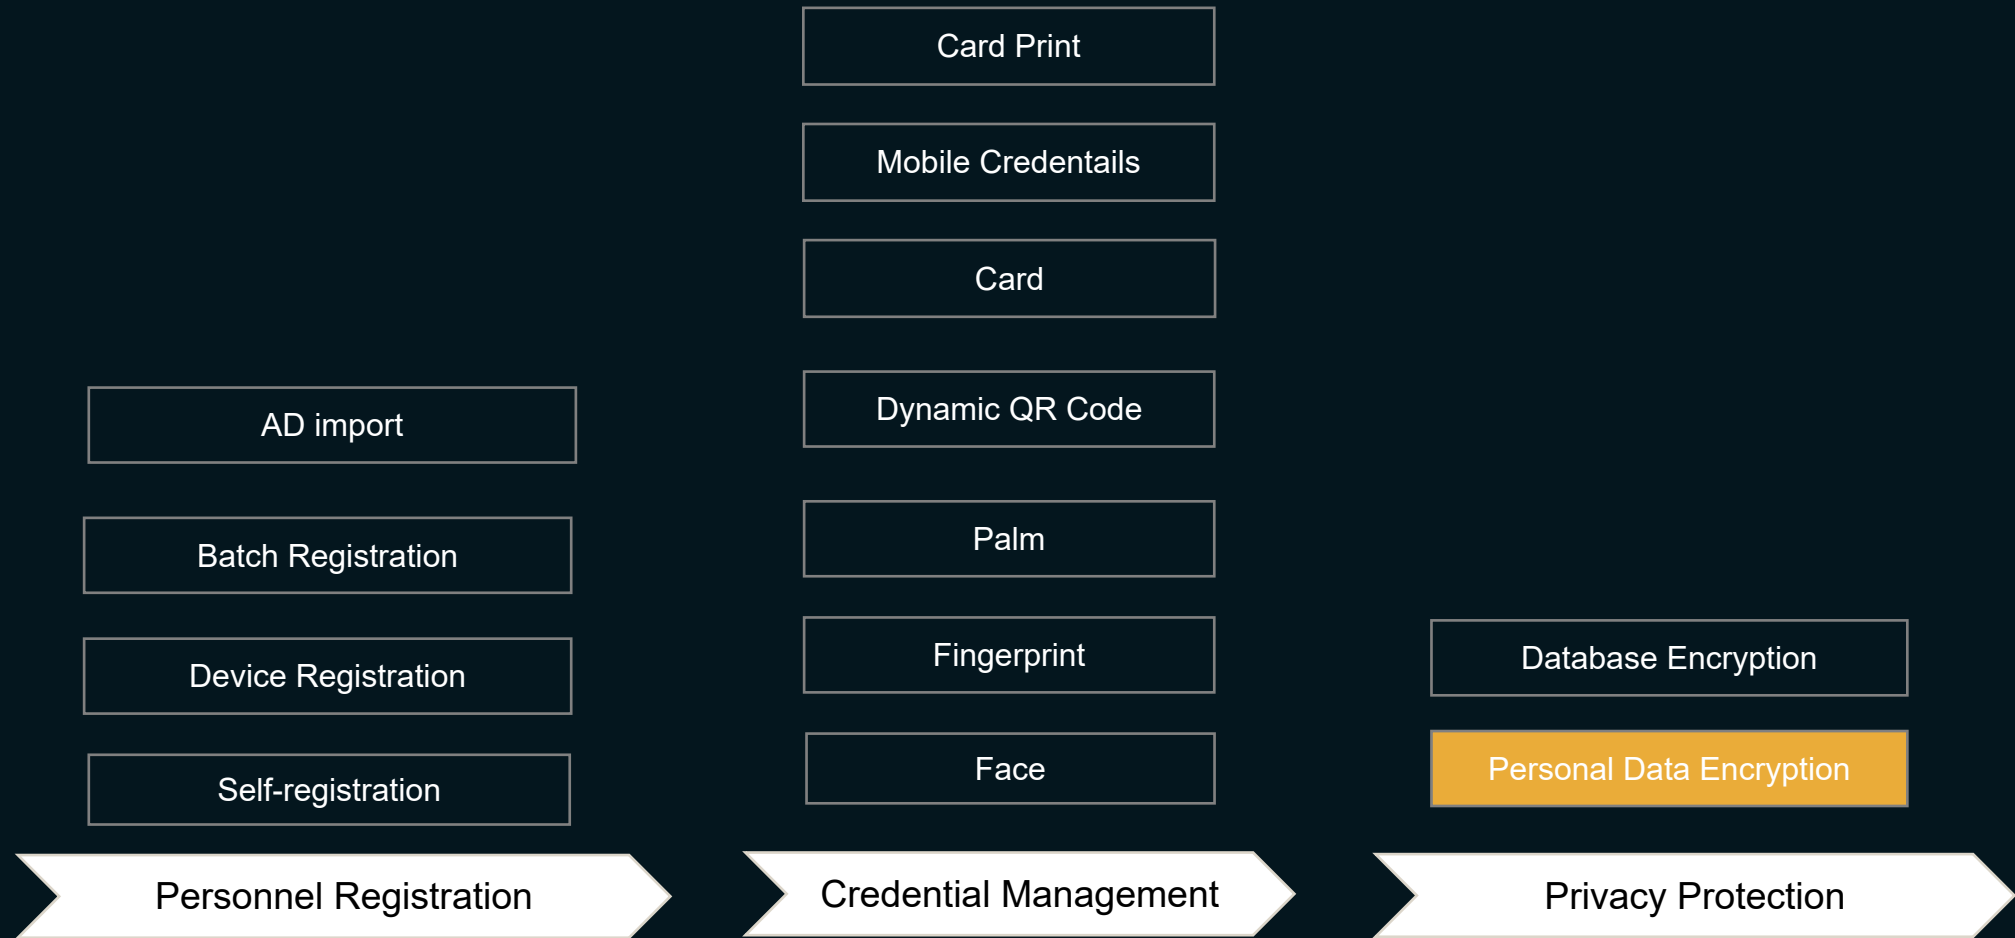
AD import

Batch Registration

Device Registration

Self-registration

Personnel Registration

Card Print

Mobile Credentails

Card

Dynamic QR Code

Palm

Fingerprint

Face

Credential Management

Database Encryption

Personal Data Encryption

Privacy Protection